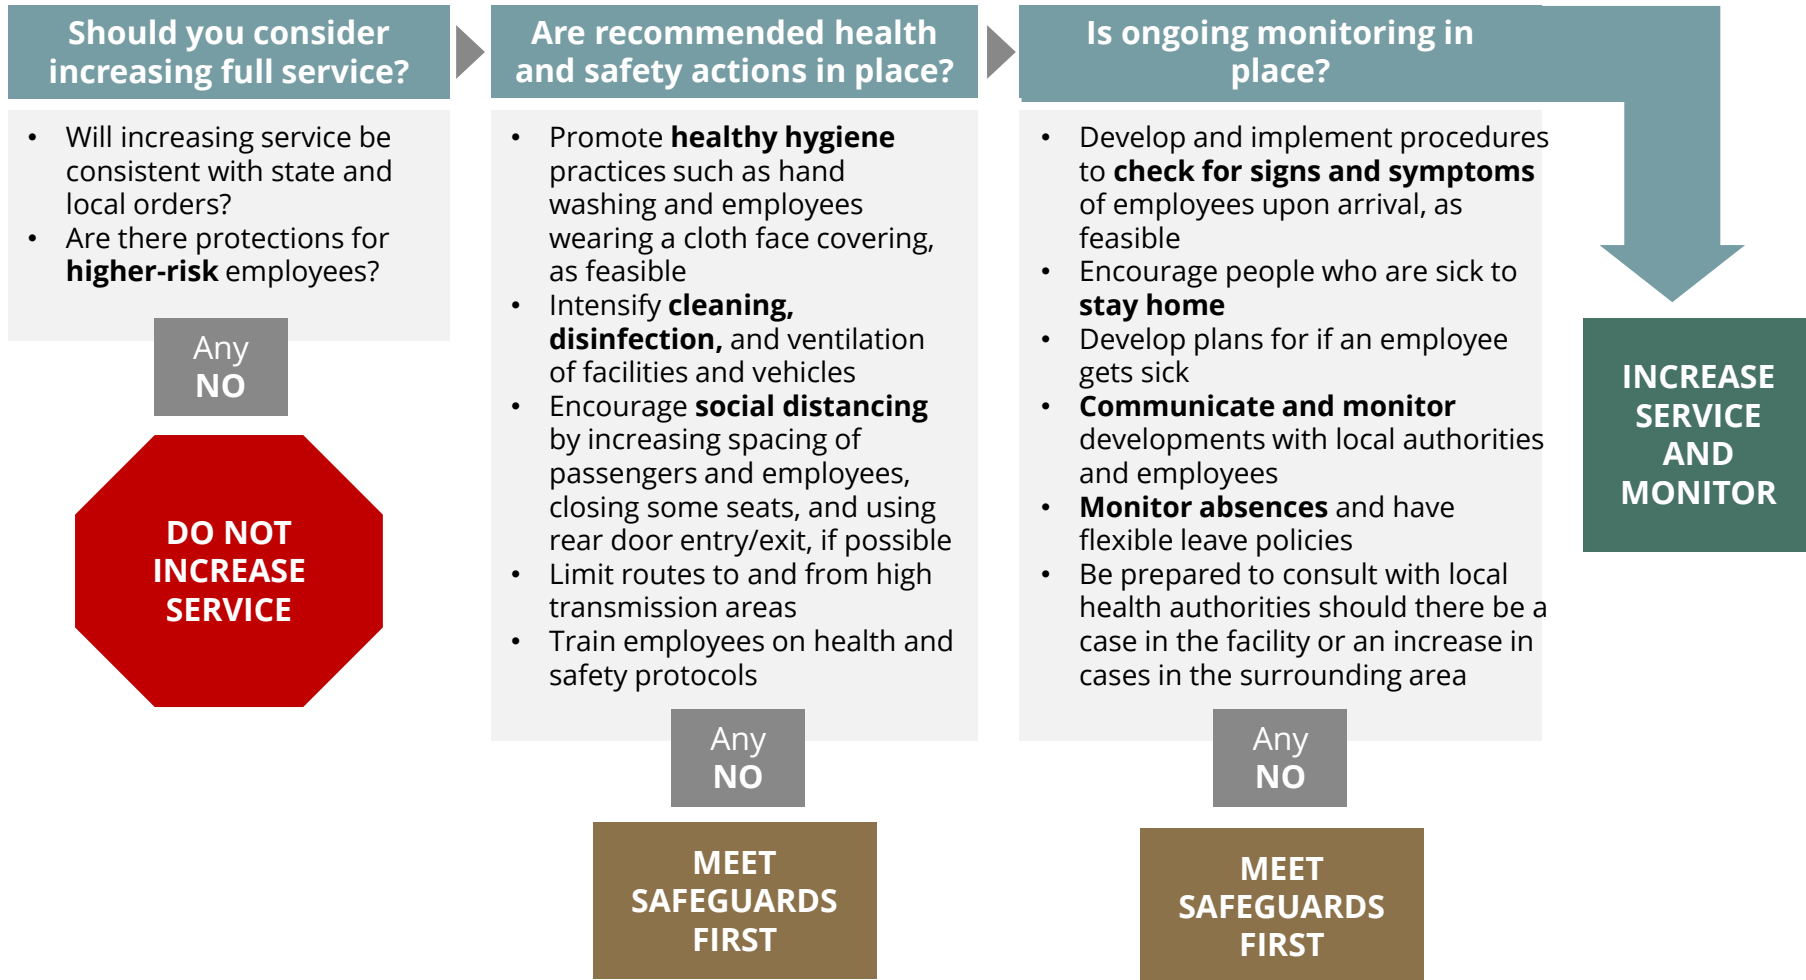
Should you consider increasing full service?

- Will increasing service be consistent with state and local orders?
- Are there protections for **higher-risk** employees?

Any NO

DO NOT INCREASE SERVICE

Are recommended health and safety actions in place?

- Promote **healthy hygiene** practices such as hand washing and employees wearing a cloth face covering, as feasible
- Intensify **cleaning, disinfection,** and ventilation of facilities and vehicles
- Encourage **social distancing** by increasing spacing of passengers and employees, closing some seats, and using rear door entry/exit, if possible
- Limit routes to and from high transmission areas
- Train employees on health and safety protocols

Any NO

MEET SAFEGUARDS FIRST

Is ongoing monitoring in place?

- Develop and implement procedures to **check for signs and symptoms** of employees upon arrival, as feasible
- Encourage people who are sick to **stay home**
- Develop plans for if an employee gets sick
- **Communicate and monitor** developments with local authorities and employees
- **Monitor absences** and have flexible leave policies
- Be prepared to consult with local health authorities should there be a case in the facility or an increase in cases in the surrounding area

Any NO

MEET SAFEGUARDS FIRST

INCREASE SERVICE AND MONITOR